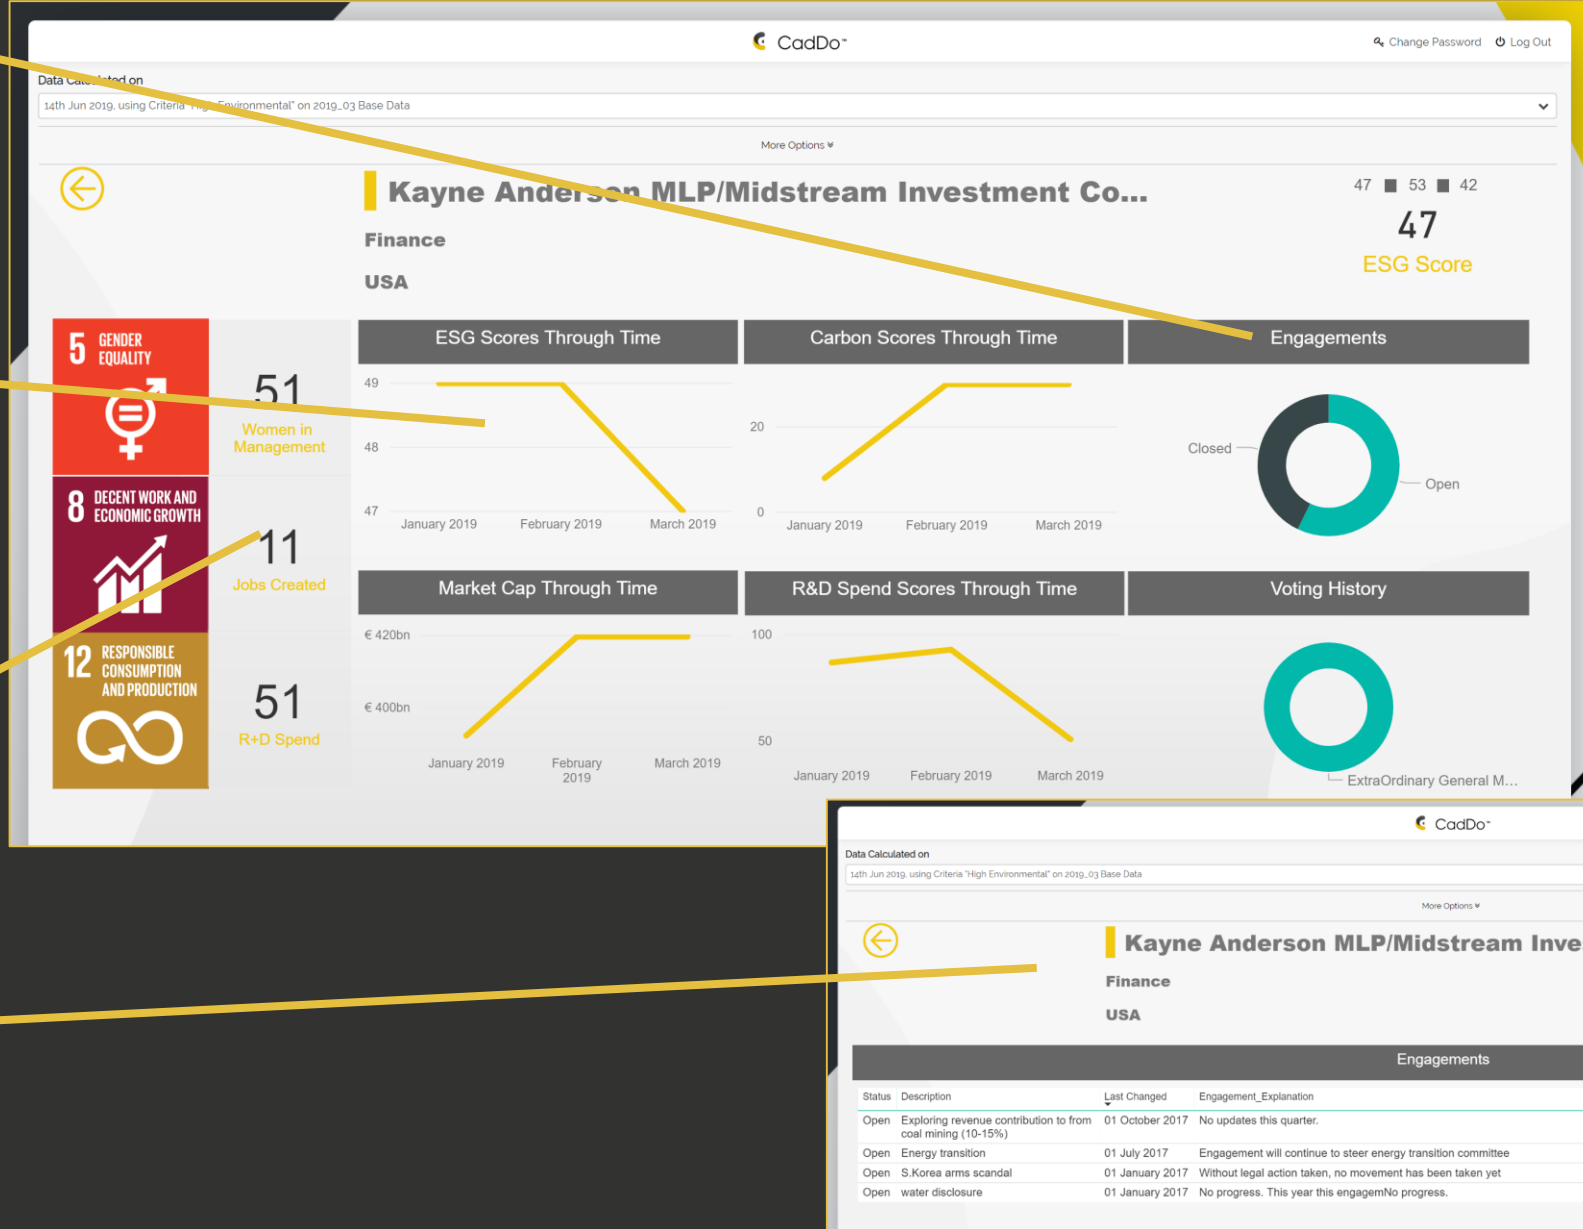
CadDo™

Change Password Log Out

Data Calculated on

14th Jun 2019, using Criteria "High Environmental" on 2019_03 Base Data

More Options

Kayne Anderson MLP/Midstream Investment Co...

Finance

USA

47 53 42

47

ESG Score

5 GENDER EQUALITY

51

Women in Management

8 DECENT WORK AND ECONOMIC GROWTH

11

Jobs Created

12 RESPONSIBLE CONSUMPTION AND PRODUCTION

51

R+D Spend

ESG Scores Through Time

49

48

47

January 2019 February 2019 March 2019

Carbon Scores Through Time

20

0

January 2019 February 2019 March 2019

Engagements

Closed

Open

Market Cap Through Time

€ 420bn

€ 400bn

January 2019 February 2019 March 2019

R&D Spend Scores Through Time

100

50

January 2019 February 2019 March 2019

Voting History

ExtraOrdinary General M...

CadDo™

Data Calculated on

14th Jun 2019, using Criteria "High Environmental" on 2019_03 Base Data

More Options

Kayne Anderson MLP/Midstream Inve

Finance

USA

Engagements

| Status | Description | Last Changed | Engagement_Explanation |
|---|---|---|---|
| Open | Exploring revenue contribution to from coal mining (10-15%) | 01 October 2017 | No updates this quarter. |
| Open | Energy transition | 01 July 2017 | Engagement will continue to steer energy transition committee |
| Open | S.Korea arms scandal | 01 January 2017 | Without legal action taken, no movement has been taken yet |
| Open | water disclosure | 01 January 2017 | No progress. This year this engagemNo progress. |